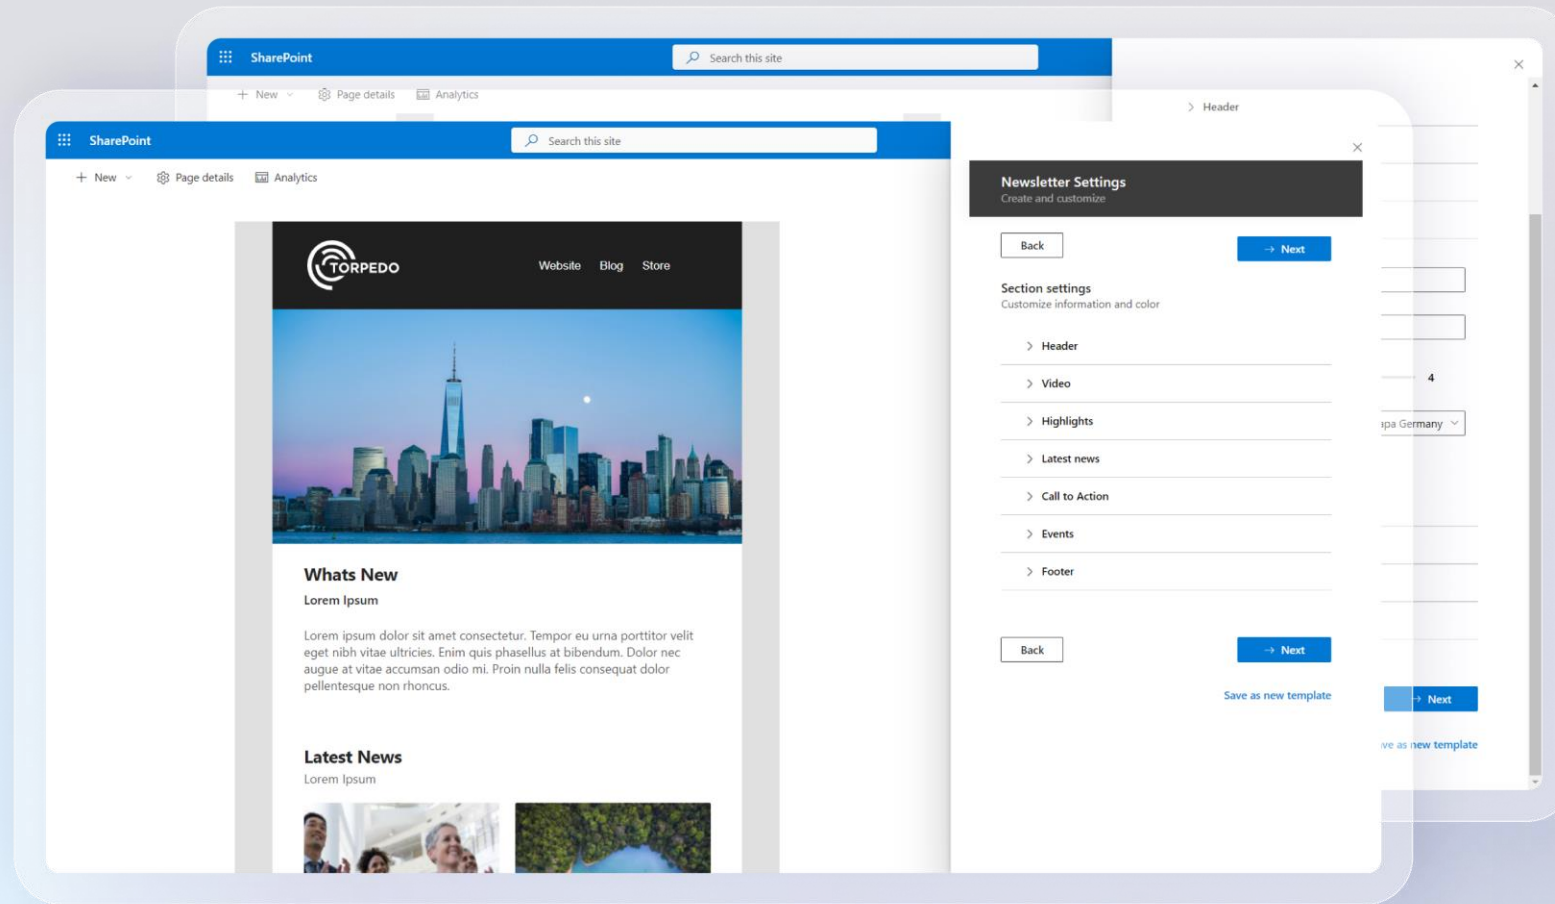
SharePoint

Search this site

New

Page details

Analytics

Header

4

ipa Germany

Next

ve as new template

SharePoint

Search this site

New

Page details

Analytics

TORPEDO

Website Blog Store

Whats New

Lorem Ipsum

Lorem ipsum dolor sit amet consectetur. Tempor eu urna porttitor velit eget nibh vitae ultricies. Enim quis phasellus at bibendum. Dolor nec augue at vitae accumsan odio mi. Proin nulla felis consequat dolor pellentesque non rhoncus.

Latest News

Lorem Ipsum

Newsletter Settings
Create and customize

Back

Next

Section settings
Customize information and color

Header

Video

Highlights

Latest news

Call to Action

Events

Footer

Back

Next

Save as new template